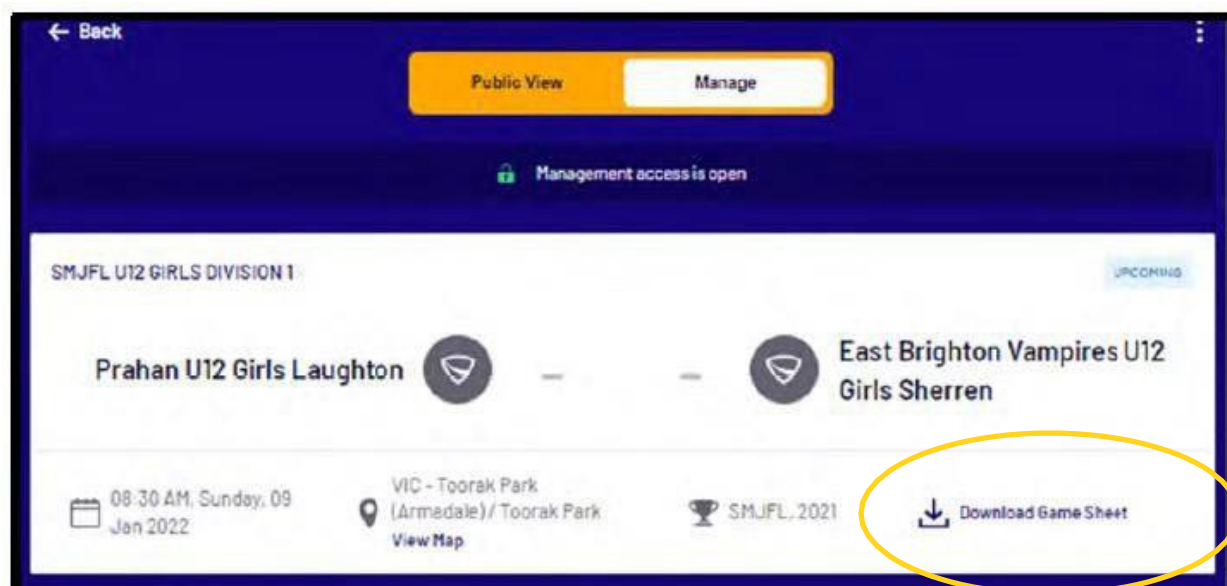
← Back

Public View | Manage

Management access is open

SMJFL U12 GIRLS DIVISION 1

UPCOMING

Prahan U12 Girls Laughton

-

-

East Brighton Vampires U12 Girls Sherren

08:30 AM, Sunday, 09 Jan 2022

VIC - Toorak Park (Armadale) / Toorak Park
View Map

SMJFL, 2021

Download Game Sheet